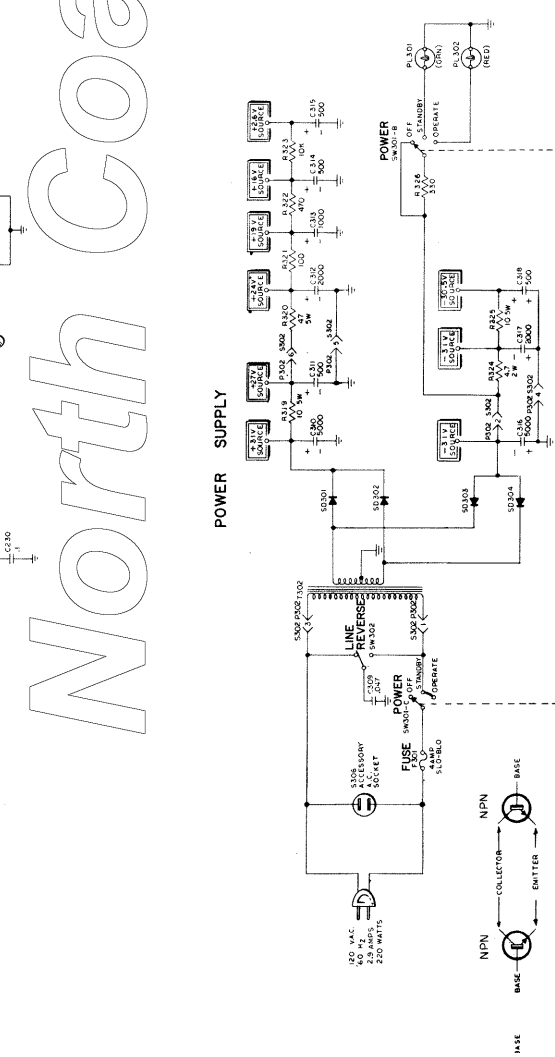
North Coa

C230
.1

POWER SUPPLY

+27V SOURCE
+24V SOURCE
+19V SOURCE
+16V SOURCE
+24V SOURCE

R319 10 5W
C310 5000
P302 S302
C311 500
R320 47 5W
C312 2000
S302 P302
R321 100
C313 1000
R322 470
C314 500
R323 10K
C315 500

POWER SW301-B
OFF
STANDBY
OPERATE
R326 330
PL301 (GRN)
PL302 (RED)

-31V SOURCE
-31V SOURCE
-30.5V SOURCE
R324 4.7 2W
R325 10 5W
C317 2000
C318 500
C316 5000
P302 S302
S302 P302

SD301
SD302
SD303
SD304

S302 P302 T302
LINE REVERSE SW302
C309 .047
S302 P302
POWER SW301-A
OFF
STANDBY
OPERATE
FUSE F301 4 AMP SLO-BLO
S306 ACCESSORY A.C. SOCKET

120 VAC. 60 Hz 2.9 AMPS 220 WATTS

NPN
NPN
BASE
COLLECTOR
EMITTER
BASE
BASE